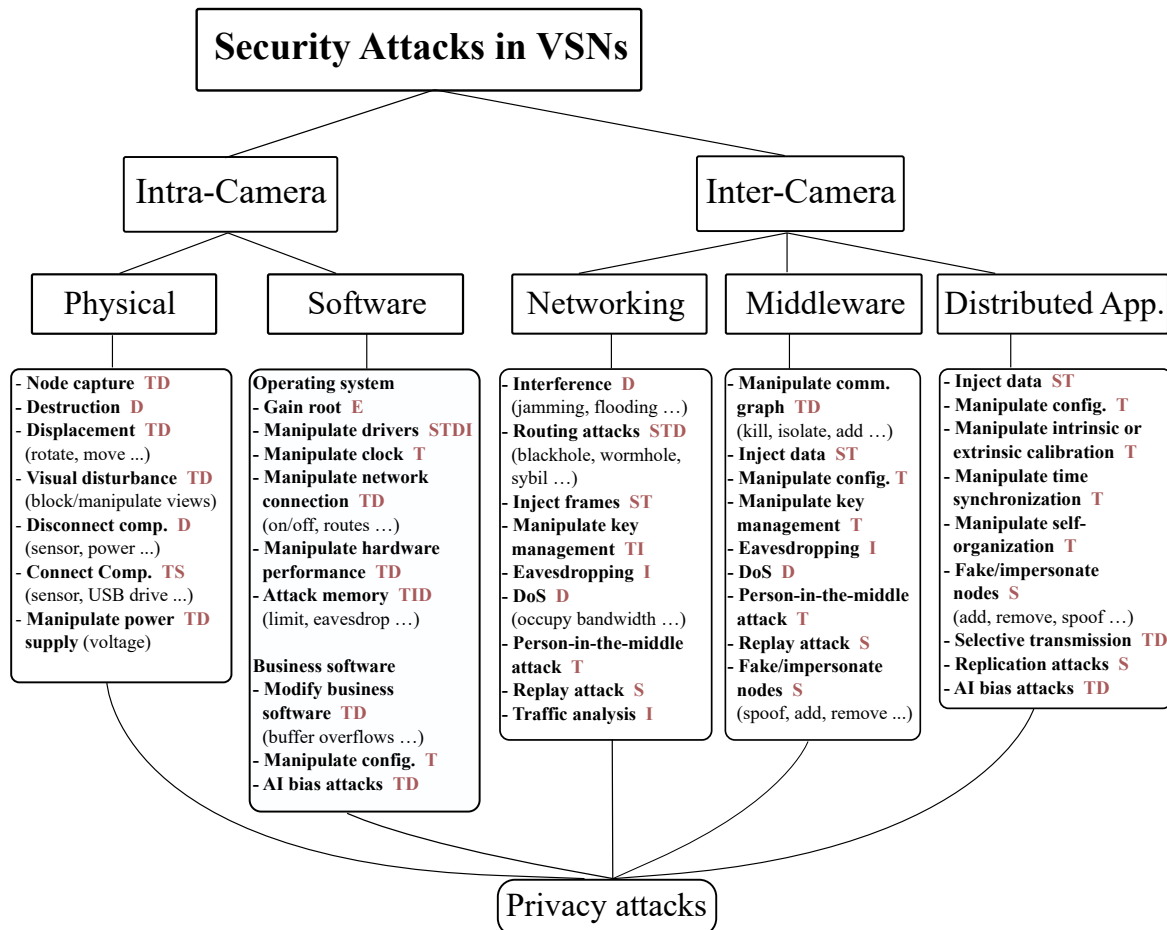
Security Attacks in VSNs

Intra-Camera

Inter-Camera

Physical

Software

Networking

Middleware

Distributed App.

- Node capture TD
- Destruction D
- Displacement TD (rotate, move ...)
- Visual disturbance TD (block/manipulate views)
- Disconnect comp. D (sensor, power ...)
- Connect Comp. TS (sensor, USB drive ...)
- Manipulate power supply TD (voltage)

Operating system
- Gain root E
- Manipulate drivers STDI
- Manipulate clock T
- Manipulate network connection TD (on/off, routes …)
- Manipulate hardware performance TD
- Attack memory TID (limit, eavesdrop …)

Business software
- Modify business software TD (buffer overflows …)
- Manipulate config. T
- AI bias attacks TD

- Interference D (jamming, flooding …)
- Routing attacks STD (blackhole, wormhole, sybil …)
- Inject frames ST
- Manipulate key management TI
- Eavesdropping I
- DoS D (occupy bandwidth …)
- Person-in-the-middle attack T
- Replay attack S
- Traffic analysis I

- Manipulate comm. graph TD (kill, isolate, add …)
- Inject data ST
- Manipulate config. T
- Manipulate key management T
- Eavesdropping I
- DoS D
- Person-in-the-middle attack T
- Replay attack S
- Fake/impersonate nodes S (spoof, add, remove ...)

- Inject data ST
- Manipulate config. T
- Manipulate intrinsic or extrinsic calibration T
- Manipulate time synchronization T
- Manipulate self-organization T
- Fake/impersonate nodes S (add, remove, spoof …)
- Selective transmission TD
- Replication attacks S
- AI bias attacks TD

Privacy attacks